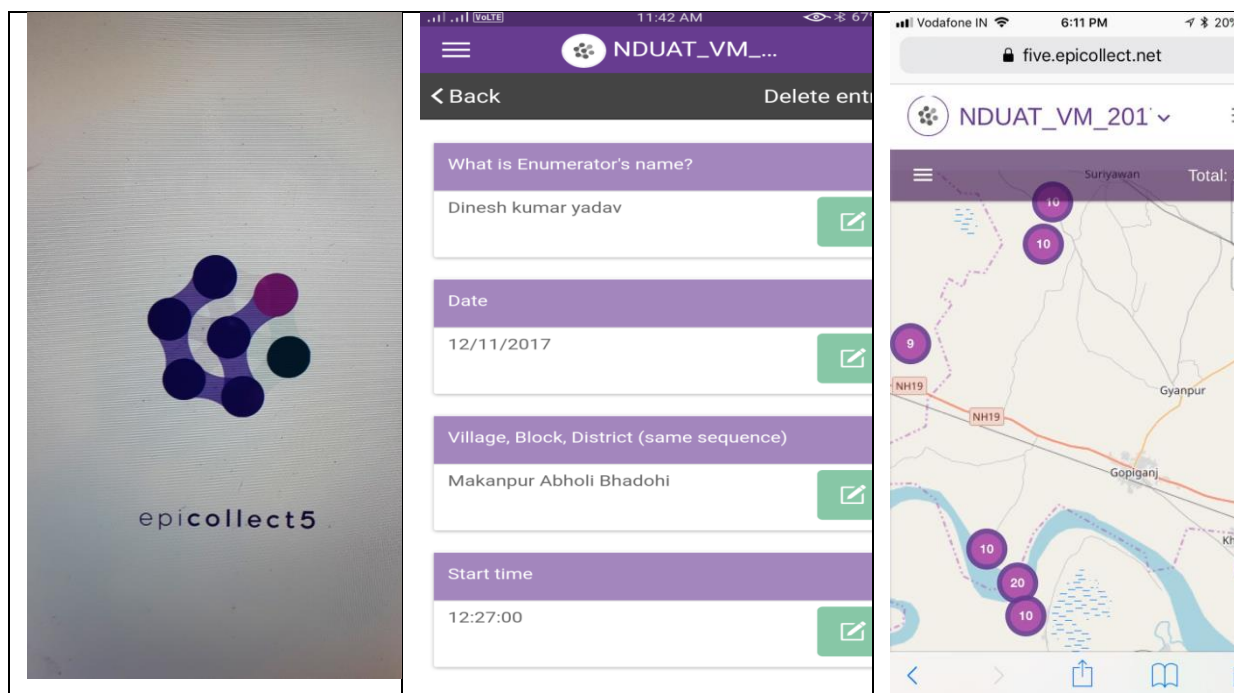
epicollect5

VoLTE 11:42 AM 67

NDUAT_VM_...

< Back

Delete entr

What is Enumerator's name?

Dinesh kumar yadav

Date

12/11/2017

Village, Block, District (same sequence)

Makanpur Abholi Bhadohi

Start time

12:27:00

Vodafone IN 6:11 PM 20%

five.epicollect.net

NDUAT_VM_201

Total:

Suriyawan

10

10

9

NH19

NH19

Gyanpur

Gopiganj

Kh

10

20

10